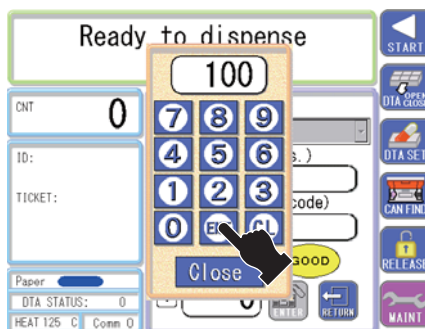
Ready to dispense

100

7 8 9
4 5 6
1 2 3
0 B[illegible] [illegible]L

Close

CNT 0

ID:

TICKET:

Paper

DTA STATUS: 0

HEAT 125 C Comm 0

s.)

code)

GOOD

0

ENTER

RETURN

START

DTA OPEN CLOSE

DTA SET

CAN FIND

RELEASE

MAINT